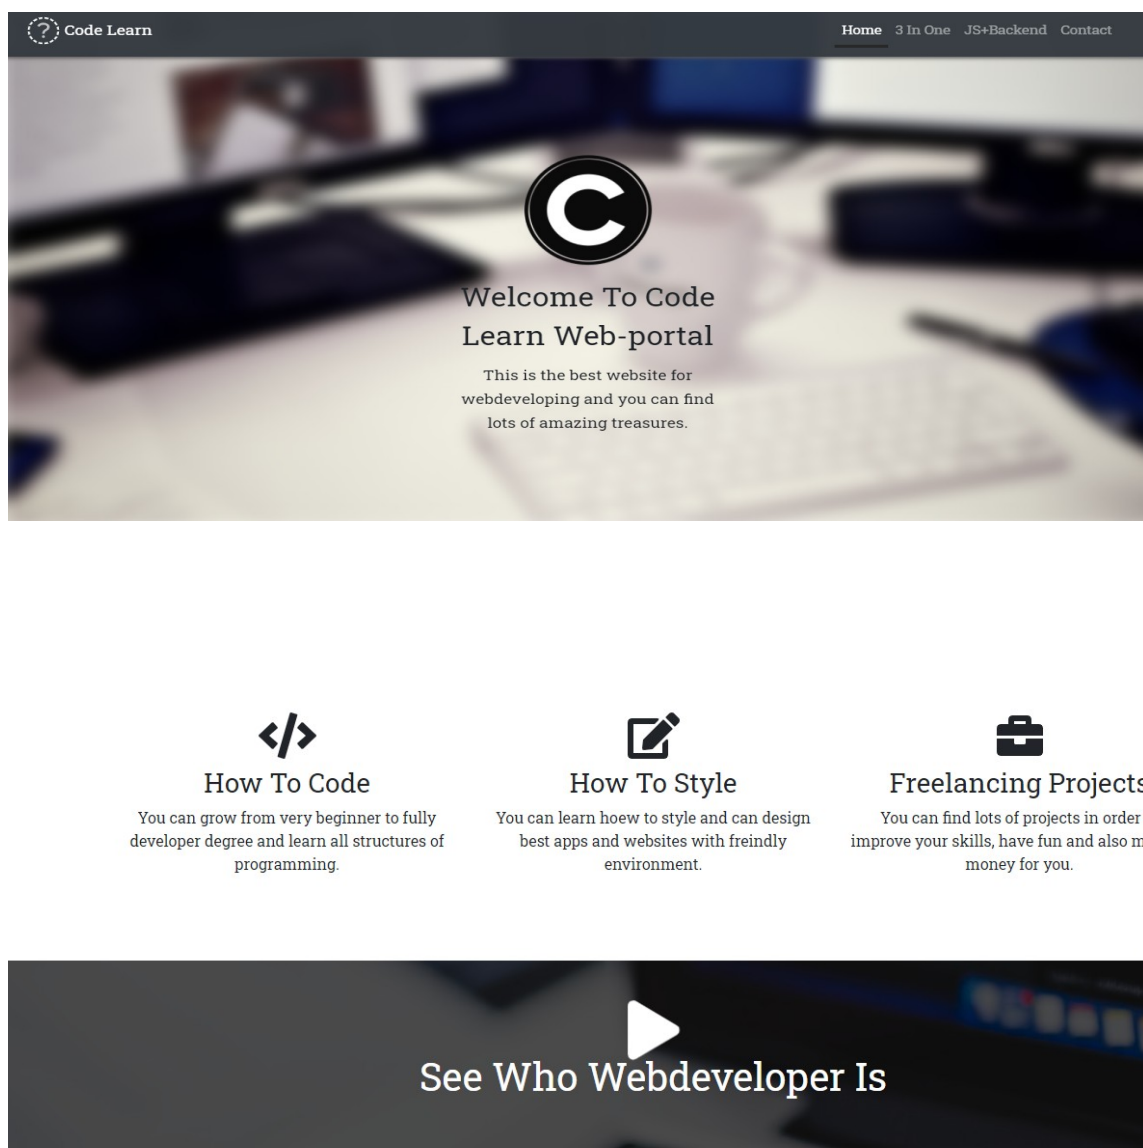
Code Learn

Home 3 In One JS+Backend Contact

Welcome To Code Learn Web-portal

This is the best website for webdeveloping and you can find lots of amazing treasures.

How To Code

You can grow from very beginner to fully developer degree and learn all structures of programming.

How To Style

You can learn hoew to style and can design best apps and websites with freindly environment.

Freelancing Projects

You can find lots of projects in order improve your skills, have fun and also m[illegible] money for you.

See Who Webdeveloper Is